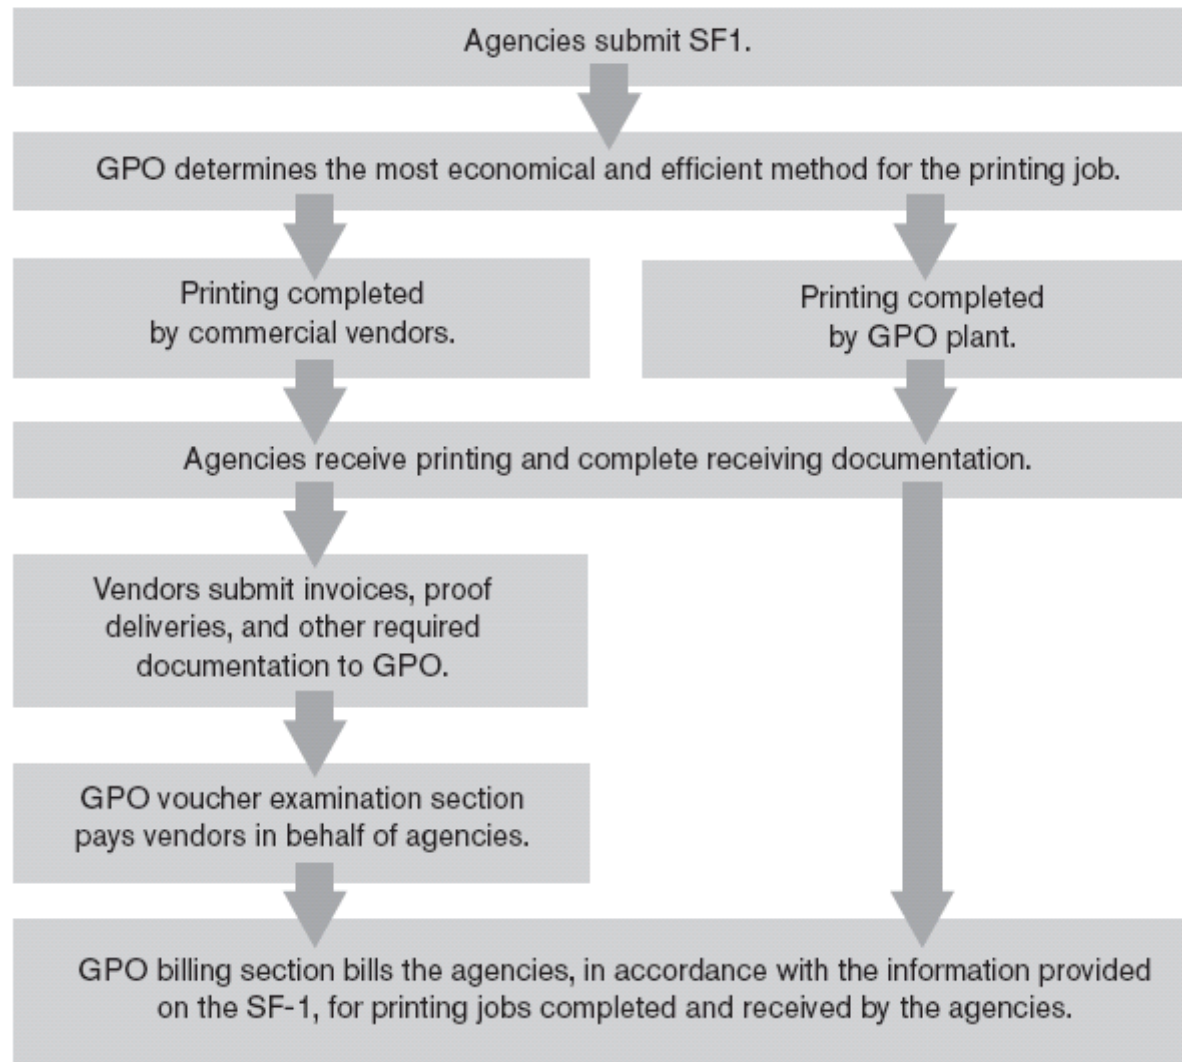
Agencies submit SF1.

GPO determines the most economical and efficient method for the printing job.

Printing completed by commercial vendors.

Printing completed by GPO plant.

Agencies receive printing and complete receiving documentation.

Vendors submit invoices, proof deliveries, and other required documentation to GPO.

GPO voucher examination section pays vendors in behalf of agencies.

GPO billing section bills the agencies, in accordance with the information provided on the SF-1, for printing jobs completed and received by the agencies.